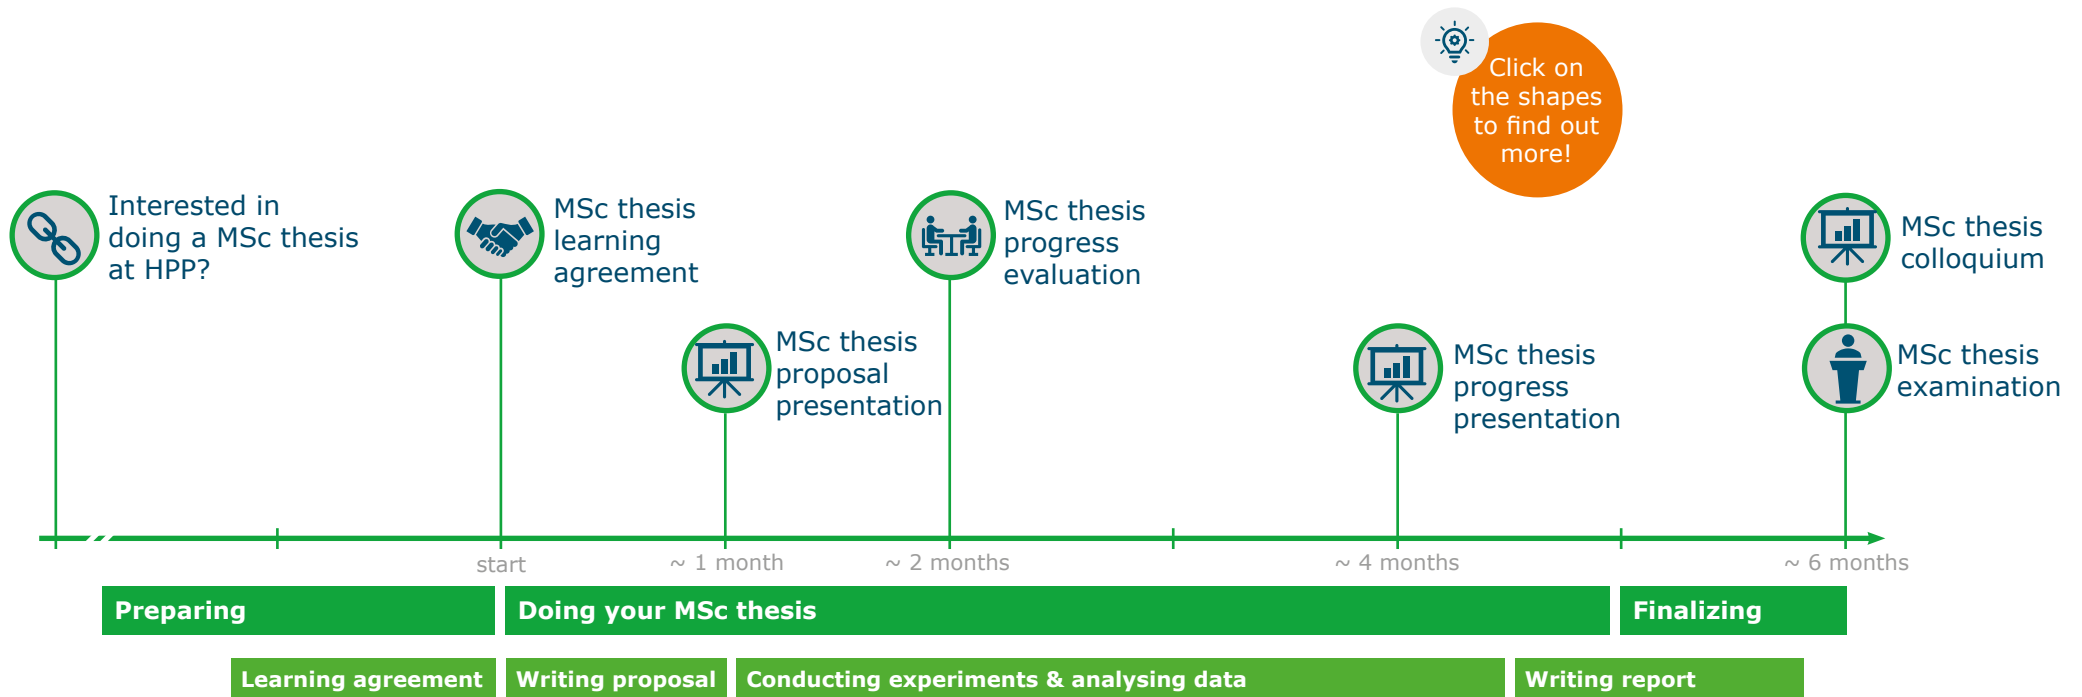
Click on the shapes to find out more!

Interested in doing a MSc thesis at HPP?

MSc thesis learning agreement

MSc thesis proposal presentation

MSc thesis progress evaluation

MSc thesis progress presentation

MSc thesis colloquium

MSc thesis examination

start

~ 1 month

~ 2 months

~ 4 months

~ 6 months

Preparing

Doing your MSc thesis

Finalizing

Learning agreement

Writing proposal

Conducting experiments & analysing data

Writing report